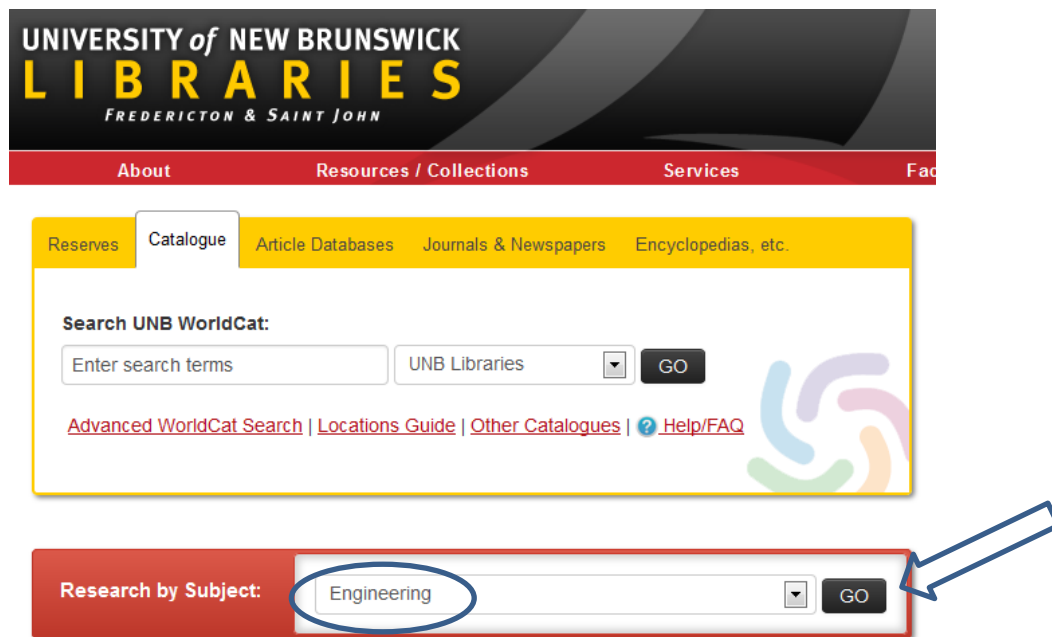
UNIVERSITY of NEW BRUNSWICK
LIBRARIES
FREDERICTON & SAINT JOHN

About | Resources / Collections | Services | Fac

Reserves | Catalogue | Article Databases | Journals & Newspapers | Encyclopedias, etc.

Search UNB WorldCat:

Enter search terms | UNB Libraries | GO

Advanced WorldCat Search | Locations Guide | Other Catalogues | Help/FAQ

Research by Subject: Engineering GO